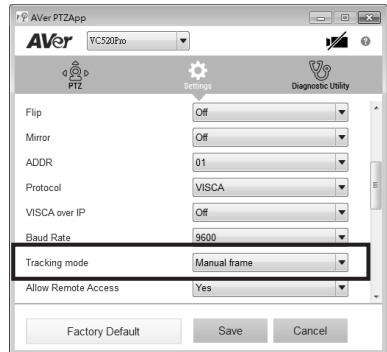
AVer PTZApp

AVer VC520Pro

PTZ Settings Diagnostic Utility

Flip Off

Mirror Off

ADDR 01

Protocol VISCA

VISCA over IP Off

Baud Rate 9600

Tracking mode Manual frame

Allow Remote Access Yes

Factory Default Save Cancel